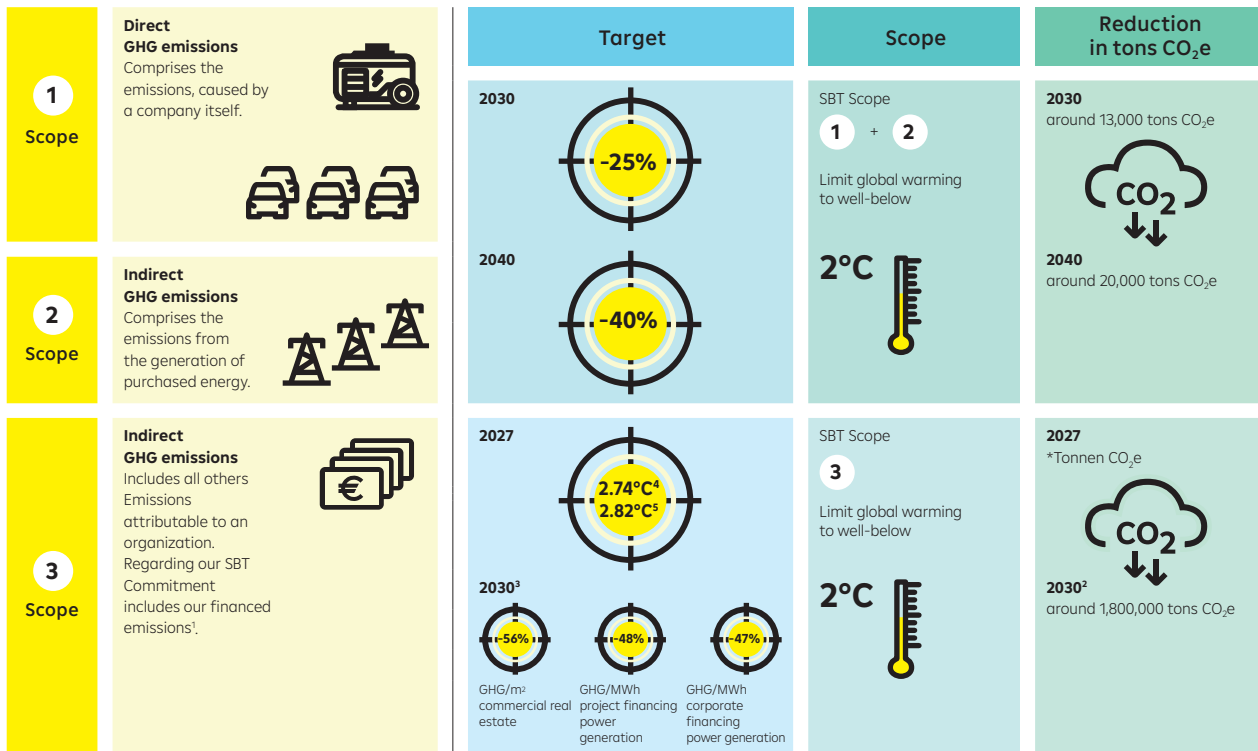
1
Scope

Direct
GHG emissions
Comprises the emissions, caused by a company itself.

2
Scope

Indirect
GHG emissions
Comprises the emissions from the generation of purchased energy.

3
Scope

Indirect
GHG emissions
Includes all others Emissions attributable to an organization. Regarding our SBT Commitment includes our financed emissions$^1$.

Target

2030
-25%

2040
-40%

2027
2.74°C$^4$
2.82°C$^5$

2030$^3$
-56%
-48%
-47%
GHG/m$^2$ commercial real estate
GHG/MWh project financing power generation
GHG/MWh corporate financing power generation

Scope

SBT Scope
1 + 2
Limit global warming to well-below
2°C

SBT Scope
3
Limit global warming to well-below
2°C

Reduction in tons $CO_2$e

2030
around 13,000 tons $CO_2$e
$CO_2$

2040
around 20,000 tons $CO_2$e

2027
*Tonnen $CO_2$e
$CO_2$

2030$^2$
around 1,800,000 tons $CO_2$e